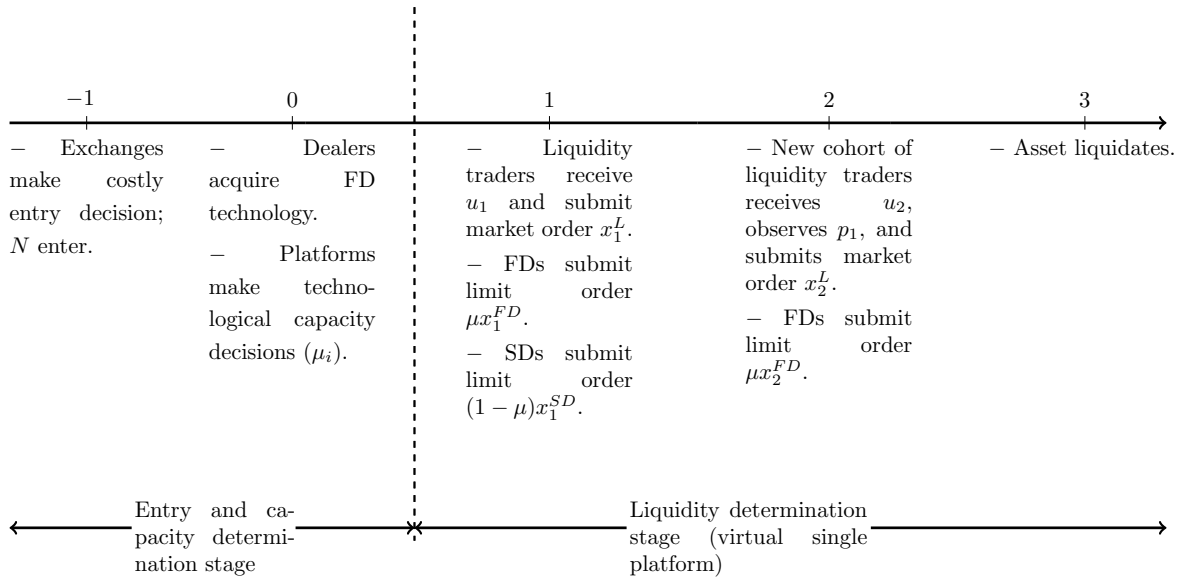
$-1$

– Exchanges make costly entry decision; $N$ enter.

0

– Dealers acquire FD technology.

– Platforms make technological capacity decisions ($\mu_i$).

1

– Liquidity traders receive $u_1$ and submit market order $x_1^L$.

– FDs submit limit order $\mu x_1^{FD}$.

– SDs submit limit order $(1-\mu)x_1^{SD}$.

2

– New cohort of liquidity traders receives $u_2$, observes $p_1$, and submits market order $x_2^L$.

– FDs submit limit order $\mu x_2^{FD}$.

3

– Asset liquidates.

Entry and capacity determination stage

Liquidity determination stage (virtual single platform)